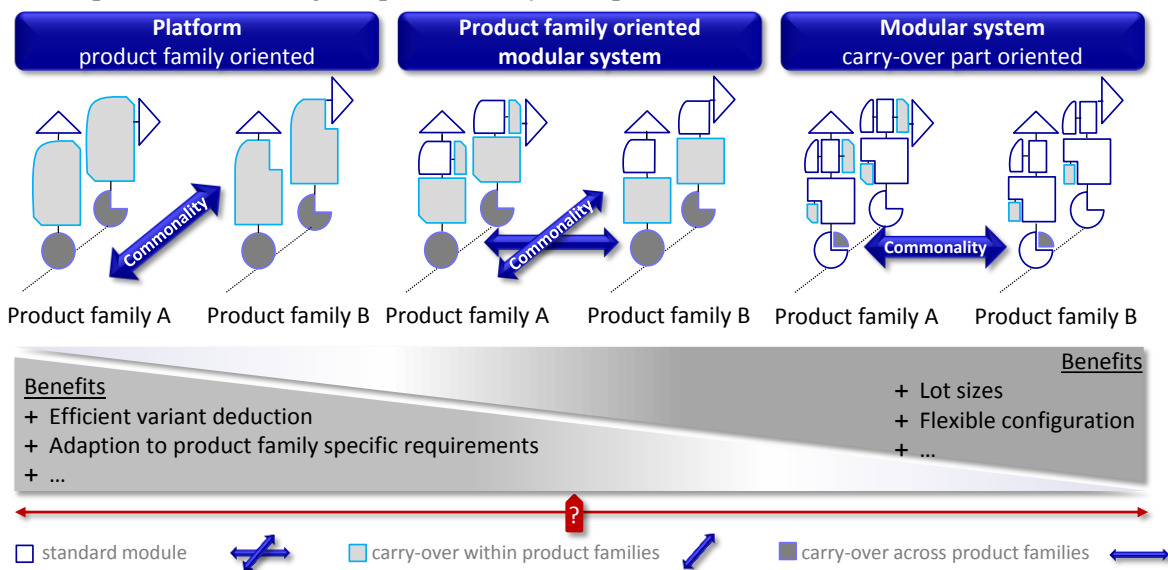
Platform
product family oriented

Product family oriented
modular system

Modular system
carry-over part oriented

Commonality

Commonality

Commonality

Product family A

Product family B

Product family A

Product family B

Product family A

Product family B

Benefits
+ Efficient variant deduction
+ Adaption to product family specific requirements
+ …

Benefits
+ Lot sizes
+ Flexible configuration
+ …

?

standard module

carry-over within product families

carry-over across product families